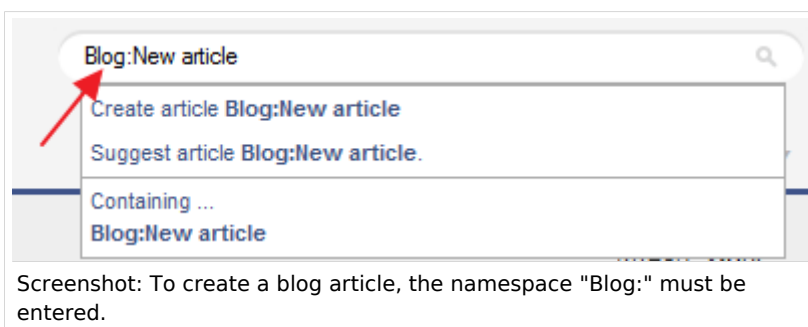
Blog:New article

Create article **Blog:New article**

Suggest article **Blog:New article**.

Containing ...
**Blog:New article**

Screenshot: To create a blog article, the namespace "Blog:" must be entered.